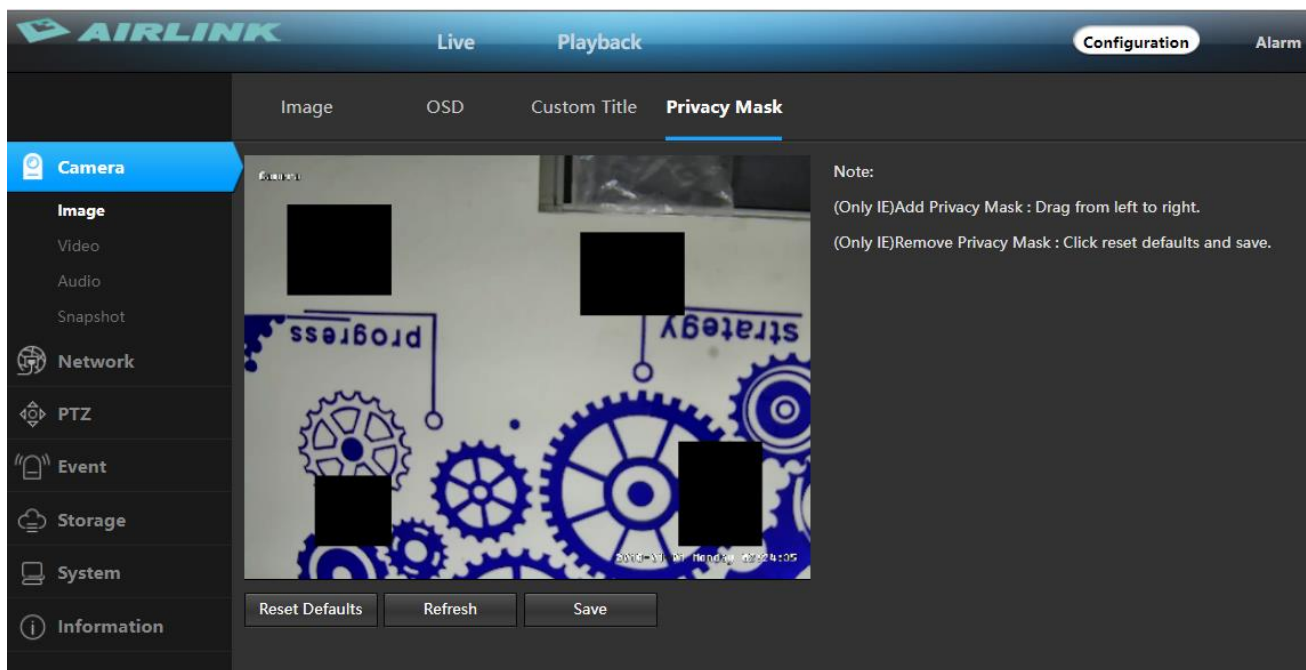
AIRLINK

Live
Playback
Configuration
Alarm

Image
OSD
Custom Title
Privacy Mask

Camera
Image
Video
Audio
Snapshot
Network
PTZ
Event
Storage
System
Information

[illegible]

progress

strategy

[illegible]

Note:

(Only IE)Add Privacy Mask : Drag from left to right.

(Only IE)Remove Privacy Mask : Click reset defaults and save.

Reset Defaults
Refresh
Save